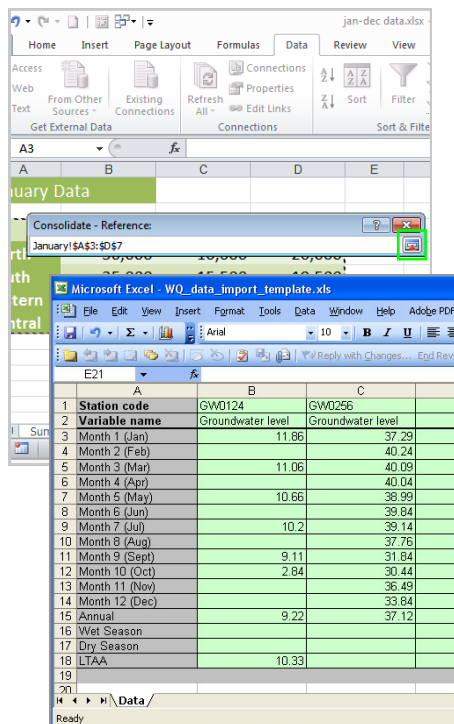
jan-dec data.xlsx

Home Insert Page Layout Formulas Data Review View

Access
Web
Text
From Other Sources
Existing Connections
Get External Data

Refresh All
Connections
Properties
Edit Links
Connections

Sort
Filter
Sort & Filte

A3
$f_x$

A B C D E

nuary Data

Consolidate - Reference:
January!$A$3:$D$7

rth
uth
tern
ntral

Sun

Microsoft Excel - WQ_data_import_template.xls

File Edit View Insert Format Tools Data Window Help Adobe PDF

Arial 10 B I U

Reply with Changes... End Rev

E21 $f_x$

| | A | B | C |
|---|---|---|---|
| 1 | Station code | GW0124 | GW0256 |
| 2 | Variable name | Groundwater level | Groundwater level |
| 3 | Month 1 (Jan) | 11.86 | 37.29 |
| 4 | Month 2 (Feb) | | 40.24 |
| 5 | Month 3 (Mar) | 11.06 | 40.09 |
| 6 | Month 4 (Apr) | | 40.04 |
| 7 | Month 5 (May) | 10.66 | 38.99 |
| 8 | Month 6 (Jun) | | 39.84 |
| 9 | Month 7 (Jul) | 10.2 | 39.14 |
| 10 | Month 8 (Aug) | | 37.76 |
| 11 | Month 9 (Sept) | 9.11 | 31.84 |
| 12 | Month 10 (Oct) | 2.84 | 30.44 |
| 13 | Month 11 (Nov) | | 36.49 |
| 14 | Month 12 (Dec) | | 33.84 |
| 15 | Annual | 9.22 | 37.12 |
| 16 | Wet Season | | |
| 17 | Dry Season | | |
| 18 | LTAA | 10.33 | |
| 19 | | | |
| 20 | | | |

Data

Ready